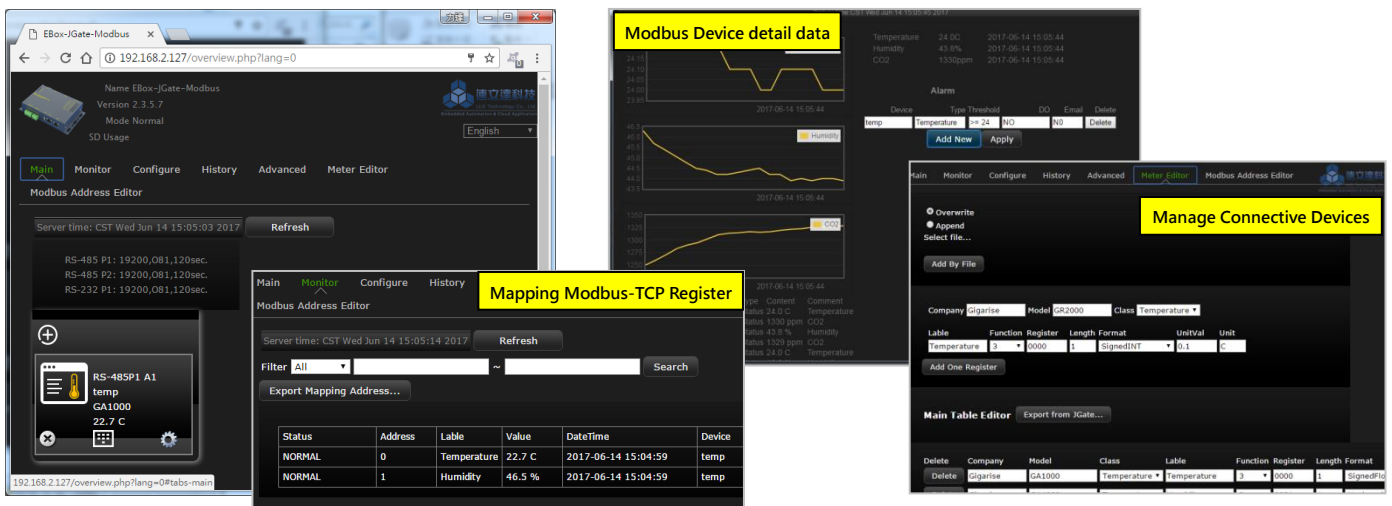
EBox-JGate-Modbus
192.168.2.127/overview.php?lang=0

Name EBox-JGate-Modbus
Version 2.3.5.7
Mode Normal
SD Usage

English

Main Monitor Configure History Advanced Meter Editor
Modbus Address Editor

Server time: CST Wed Jun 14 15:05:03 2017 Refresh

RS-485 P1: 19200,O81,120sec.
RS-485 P2: 19200,O81,120sec.
RS-232 P1: 19200,O81,120sec.

RS-485P1 A1
temp
GA1000
22.7 C

192.168.2.127/overview.php?lang=0#tabs-main

Main Monitor Configure History
Modbus Address Editor

Mapping Modbus-TCP Register

Server time: CST Wed Jun 14 15:05:14 2017 Refresh

Filter All ~ Search

Export Mapping Address...

| Status | Address | Lable | Value | DateTime | Device |
|---|---|---|---|---|---|
| NORMAL | 0 | Temperature | 22.7 C | 2017-06-14 15:04:59 | temp |
| NORMAL | 1 | Humidity | 46.5 % | 2017-06-14 15:04:59 | temp |

Modbus Device detail data

Temperature 24.0C 2017-06-14 15:05:44
Humidity 43.8% 2017-06-14 15:05:44
CO2 1330ppm 2017-06-14 15:05:44

Alarm

Device Type Threshold DO Email Delete
temp Temperature >= 24 NO NO Delete
Add New Apply

2017-06-14 15:05:44
Humidity
2017-06-14 15:05:44
CO2

Main Monitor Configure History Advanced Meter Editor Modbus Address Editor

Manage Connective Devices

Overwrite
Append
Select file...

Add By File

Company Gigarise Model GR2000 Class Temperature

Lable Function Register Length Format UnitVal Unit
Temperature 3 0000 1 SignedINT 0.1 C
Add One Register

Main Table Editor Export from JGate...

Delete Company Model Class Lable Function Register Length Format
Delete Gigarise GA1000 Temperature Temperature 3 0000 1 SignedFlo